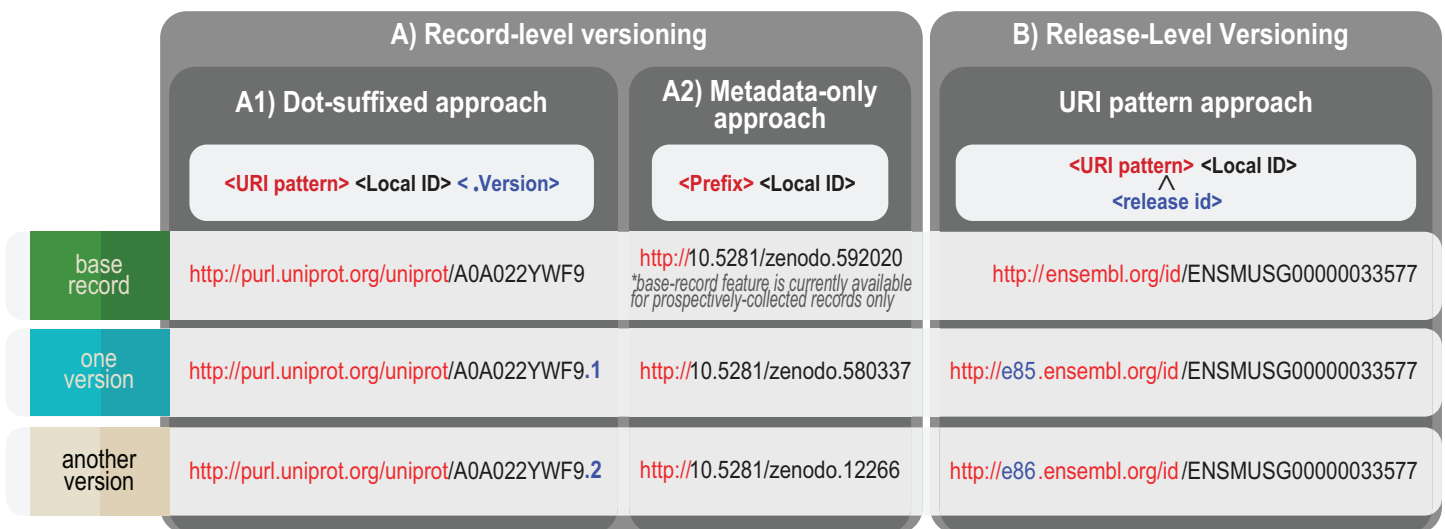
A) Record-level versioning

B) Release-Level Versioning

A1) Dot-suffixed approach

A2) Metadata-only approach

URI pattern approach

<URI pattern> <Local ID> < .Version>

<Prefix> <Local ID>

<URI pattern> <Local ID>
^
<release id>

| | | | |
|---|---|---|---|
| base record | http://purl.uniprot.org/uniprot/A0A022YWF9 | http://10.5281/zenodo.592020 *base-record feature is currently available for prospectively-collected records only | http://ensembl.org/id/ENSMUSG00000033577 |
| one version | http://purl.uniprot.org/uniprot/A0A022YWF9.1 | http://10.5281/zenodo.580337 | http://e85.ensembl.org/id/ENSMUSG00000033577 |
| another version | http://purl.uniprot.org/uniprot/A0A022YWF9.2 | http://10.5281/zenodo.12266 | http://e86.ensembl.org/id/ENSMUSG00000033577 |